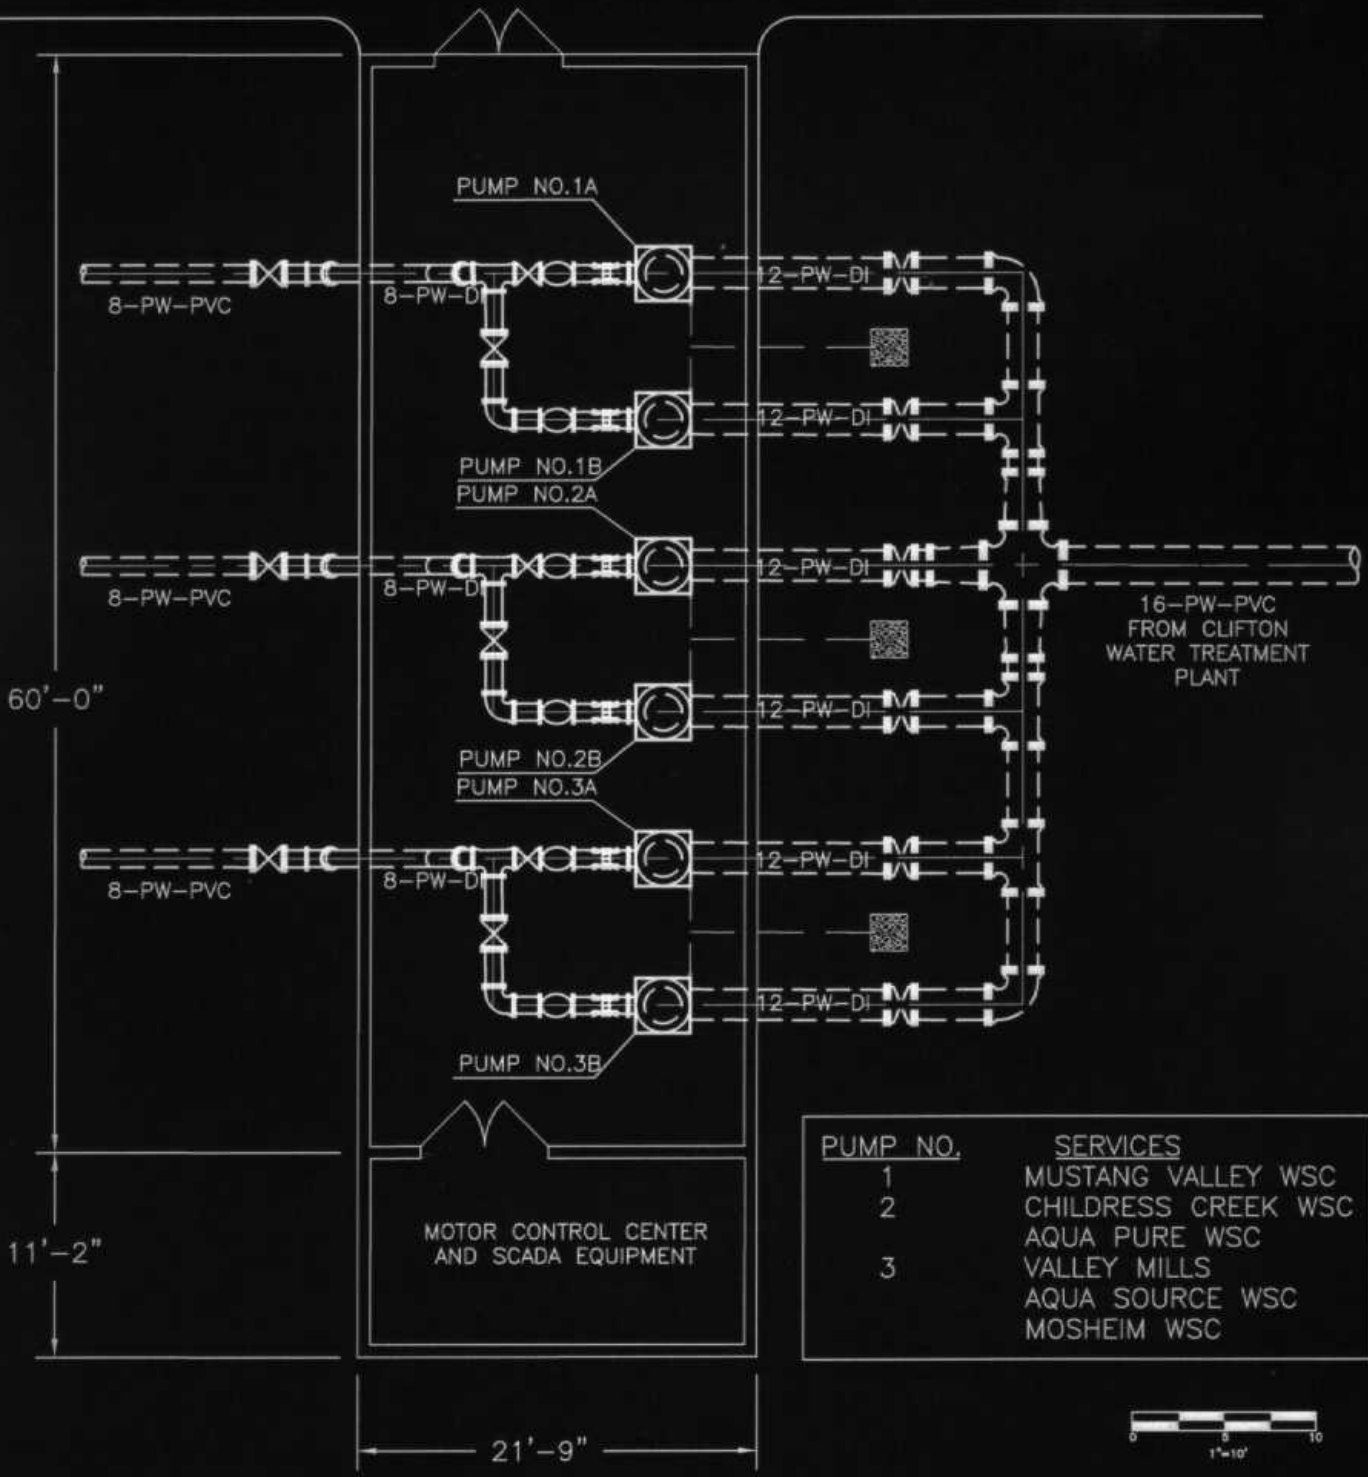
PUMP NO.1A

8-PW-PVC

8-PW-DI

12-PW-DI

12-PW-DI

PUMP NO.1B

PUMP NO.2A

8-PW-PVC

8-PW-DI

12-PW-DI

16-PW-PVC FROM CLIFTON WATER TREATMENT PLANT

60'-0"

12-PW-DI

PUMP NO.2B

PUMP NO.3A

8-PW-PVC

8-PW-DI

12-PW-DI

12-PW-DI

PUMP NO.3B

11'-2"

MOTOR CONTROL CENTER AND SCADA EQUIPMENT

| PUMP NO. | SERVICES |
|---|---|
| 1 | MUSTANG VALLEY WSC |
| 2 | CHILDRESS CREEK WSC |
| | AQUA PURE WSC |
| 3 | VALLEY MILLS |
| | AQUA SOURCE WSC |
| | MOSHEIM WSC |

21'-9"

0 5 10
1"=10'